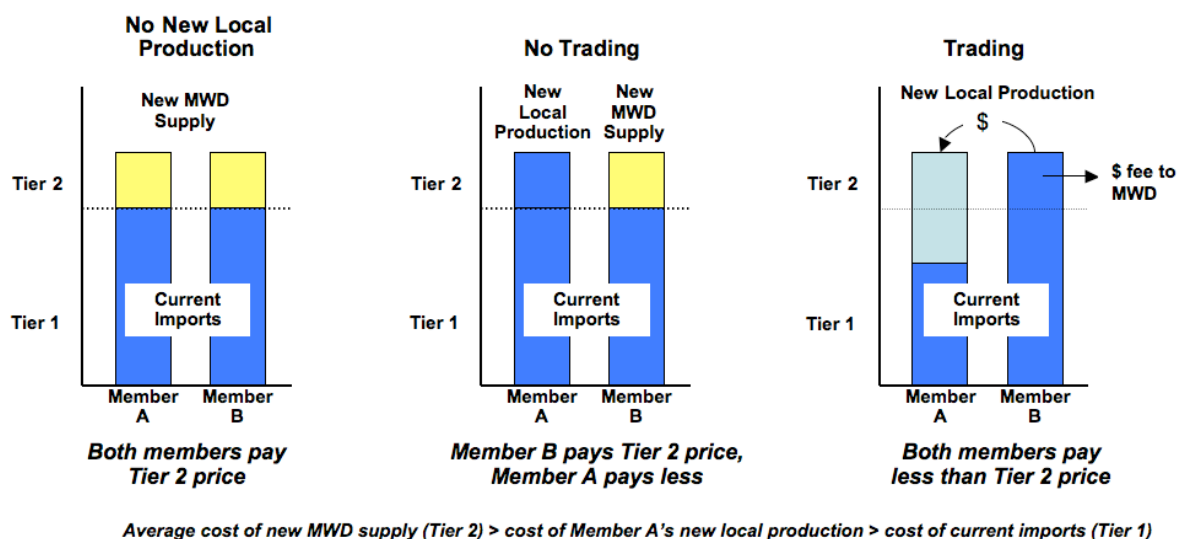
No New Local Production

New MWD Supply

Tier 2

Tier 1

Current Imports

Member A

Member B

Both members pay Tier 2 price

No Trading

New Local Production

New MWD Supply

Tier 2

Tier 1

Current Imports

Member A

Member B

Member B pays Tier 2 price, Member A pays less

Trading

New Local Production

$

Tier 2

$ fee to MWD

Tier 1

Current Imports

Member A

Member B

Both members pay less than Tier 2 price

Average cost of new MWD supply (Tier 2) > cost of Member A's new local production > cost of current imports (Tier 1)